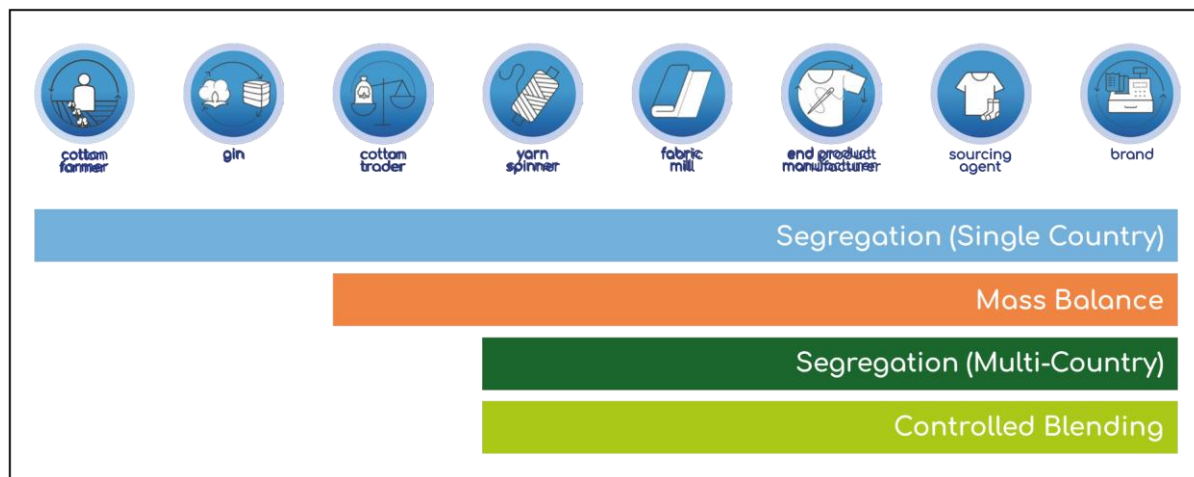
cotton farmer

gin

cotton trader

yarn spinner

fabric mill

end product manufacturer

sourcing agent

brand

Segregation (Single Country)

Mass Balance

Segregation (Multi-Country)

Controlled Blending